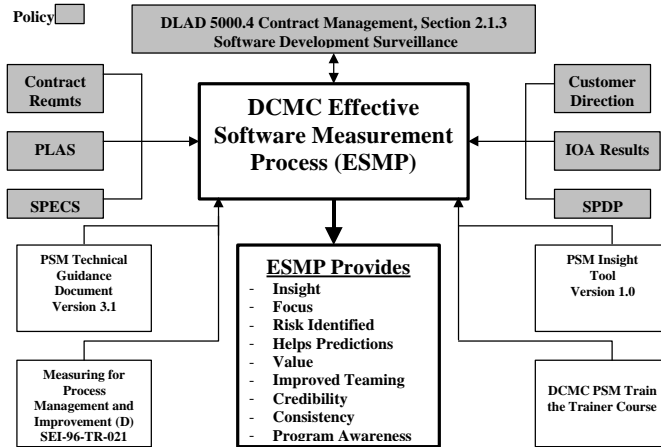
Policy

DLAD 5000.4 Contract Management, Section 2.1.3
Software Development Surveillance

Contract Reqmts

PLAS

SPECS

DCMC Effective Software Measurement Process (ESMP)

Customer Direction

IOA Results

SPDP

PSM Technical Guidance Document Version 3.1

ESMP Provides
- Insight
- Focus
- Risk Identified
- Helps Predictions
- Value
- Improved Teaming
- Credibility
- Consistency
- Program Awareness

PSM Insight Tool Version 1.0

Measuring for Process Management and Improvement (D) SEI-96-TR-021

DCMC PSM Train the Trainer Course